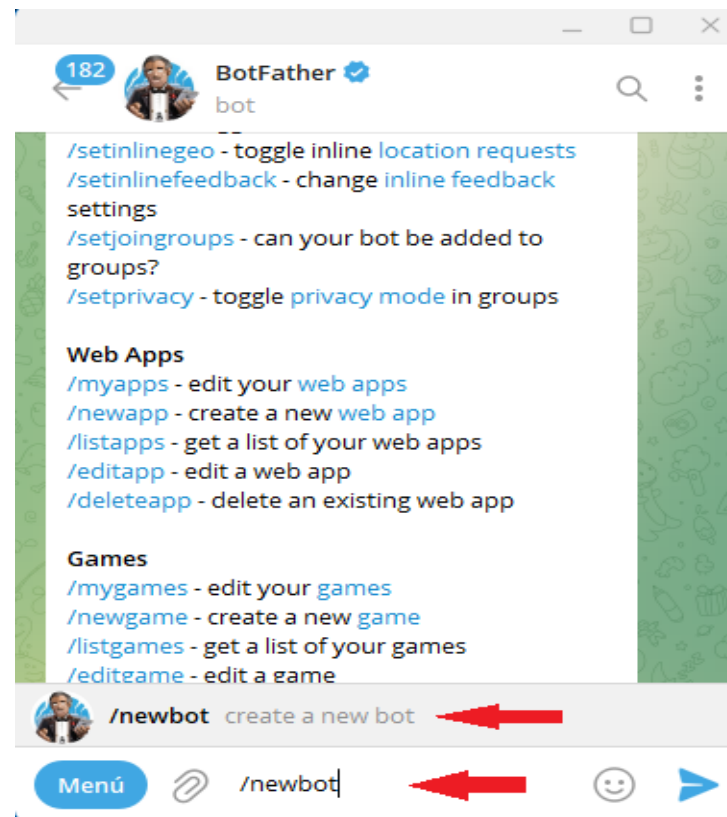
182
BotFather
bot

/setinlinegeo - toggle inline location requests
/setinlinefeedback - change inline feedback settings
/setjoingroups - can your bot be added to groups?
/setprivacy - toggle privacy mode in groups

Web Apps
/myapps - edit your web apps
/newapp - create a new web app
/listapps - get a list of your web apps
/editapp - edit a web app
/deleteapp - delete an existing web app

Games
/mygames - edit your games
/newgame - create a new game
/listgames - get a list of your games
/editgame - edit a game

/newbot create a new bot

Menú
/newbot